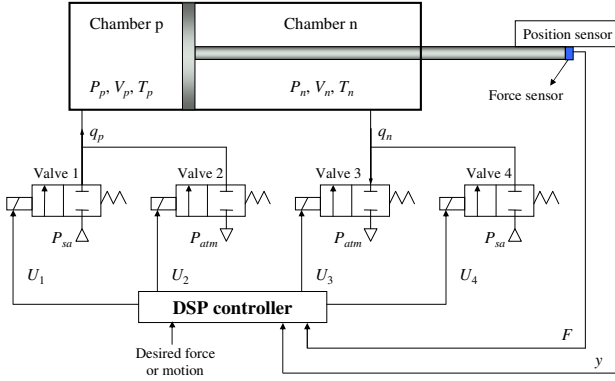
Chamber p

$P_p$, $V_p$, $T_p$

Chamber n

$P_n$, $V_n$, $T_n$

Position sensor

Force sensor

$q_p$

$q_n$

Valve 1

Valve 2

Valve 3

Valve 4

$P_{sa}$

$P_{atm}$

$P_{atm}$

$P_{sa}$

$U_1$

$U_2$

$U_3$

$U_4$

DSP controller

$F$

$y$

Desired force or motion